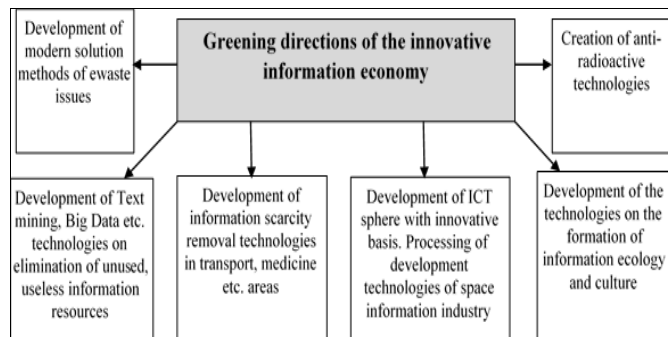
Greening directions of the innovative information economy

Development of modern solution methods of ewaste issues

Creation of anti-radioactive technologies

Development of Text mining, Big Data etc. technologies on elimination of unused, useless information resources

Development of information scarcity removal technologies in transport, medicine etc. areas

Development of ICT sphere with innovative basis. Processing of development technologies of space information industry

Development of the technologies on the formation of information ecology and culture